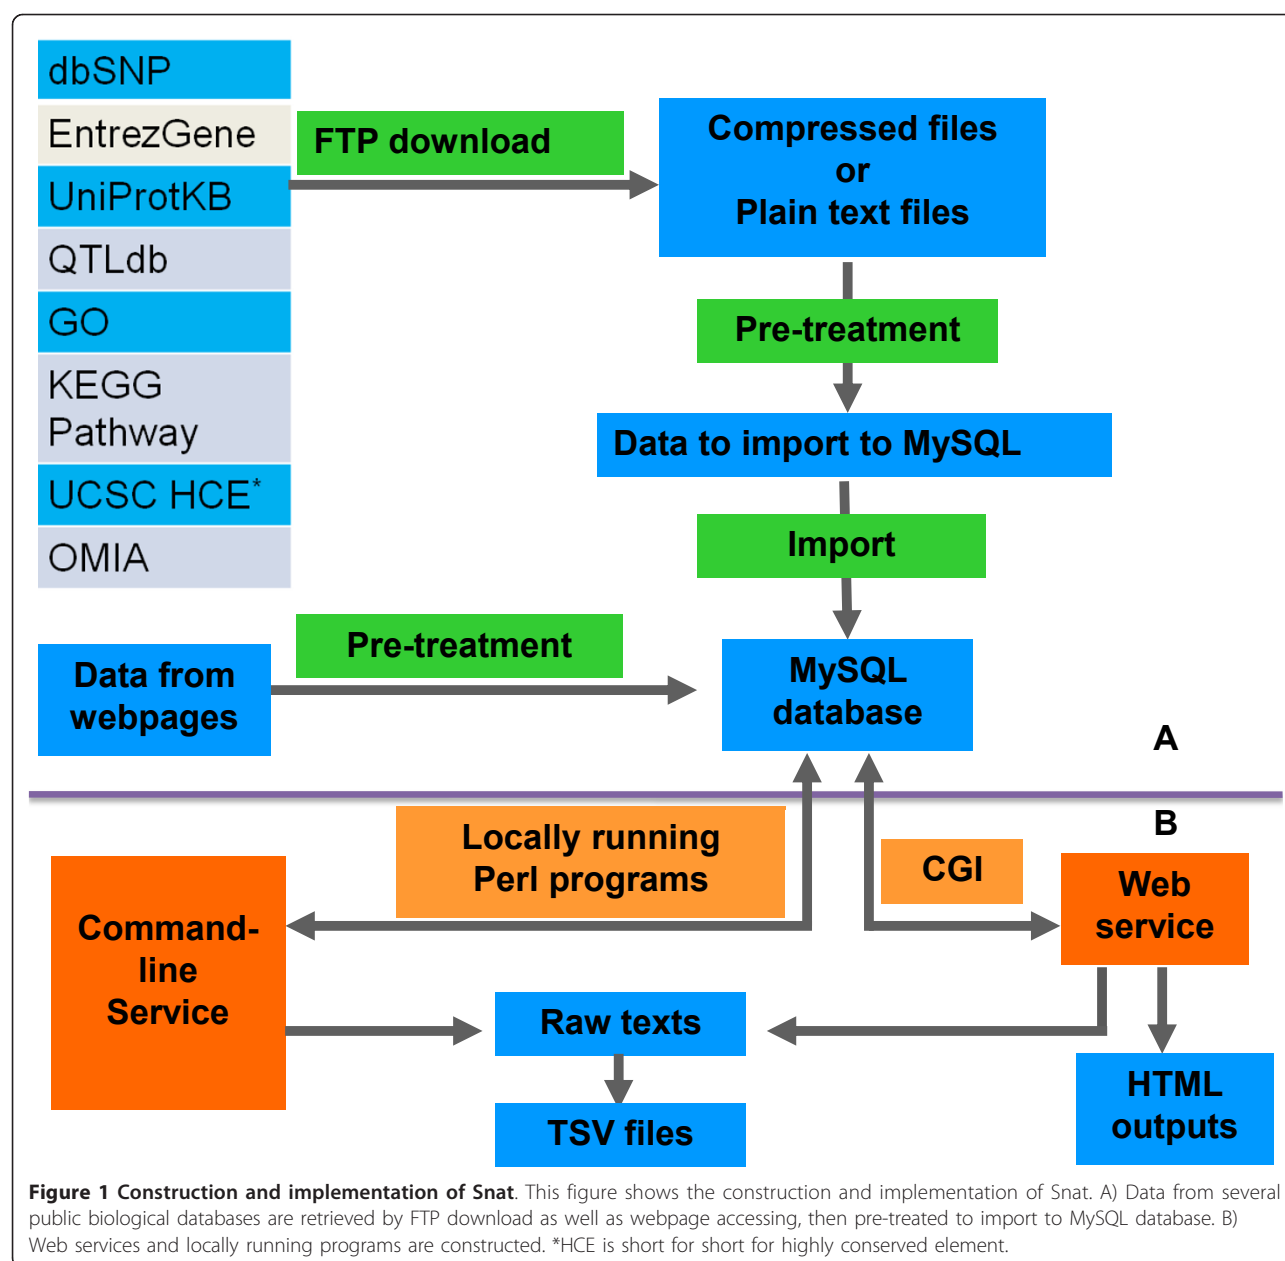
dbSNP

EntrezGene

UniProtKB

QTLdb

GO

KEGG Pathway

UCSC HCE*

OMIA

FTP download

Compressed files or Plain text files

Pre-treatment

Data to import to MySQL

Import

Pre-treatment

Data from webpages

MySQL database

A

B

Locally running Perl programs

CGI

Command-line Service

Web service

Raw texts

TSV files

HTML outputs

**Figure 1 Construction and implementation of Snat**. This figure shows the construction and implementation of Snat. A) Data from several public biological databases are retrieved by FTP download as well as webpage accessing, then pre-treated to import to MySQL database. B) Web services and locally running programs are constructed. *HCE is short for short for highly conserved element.